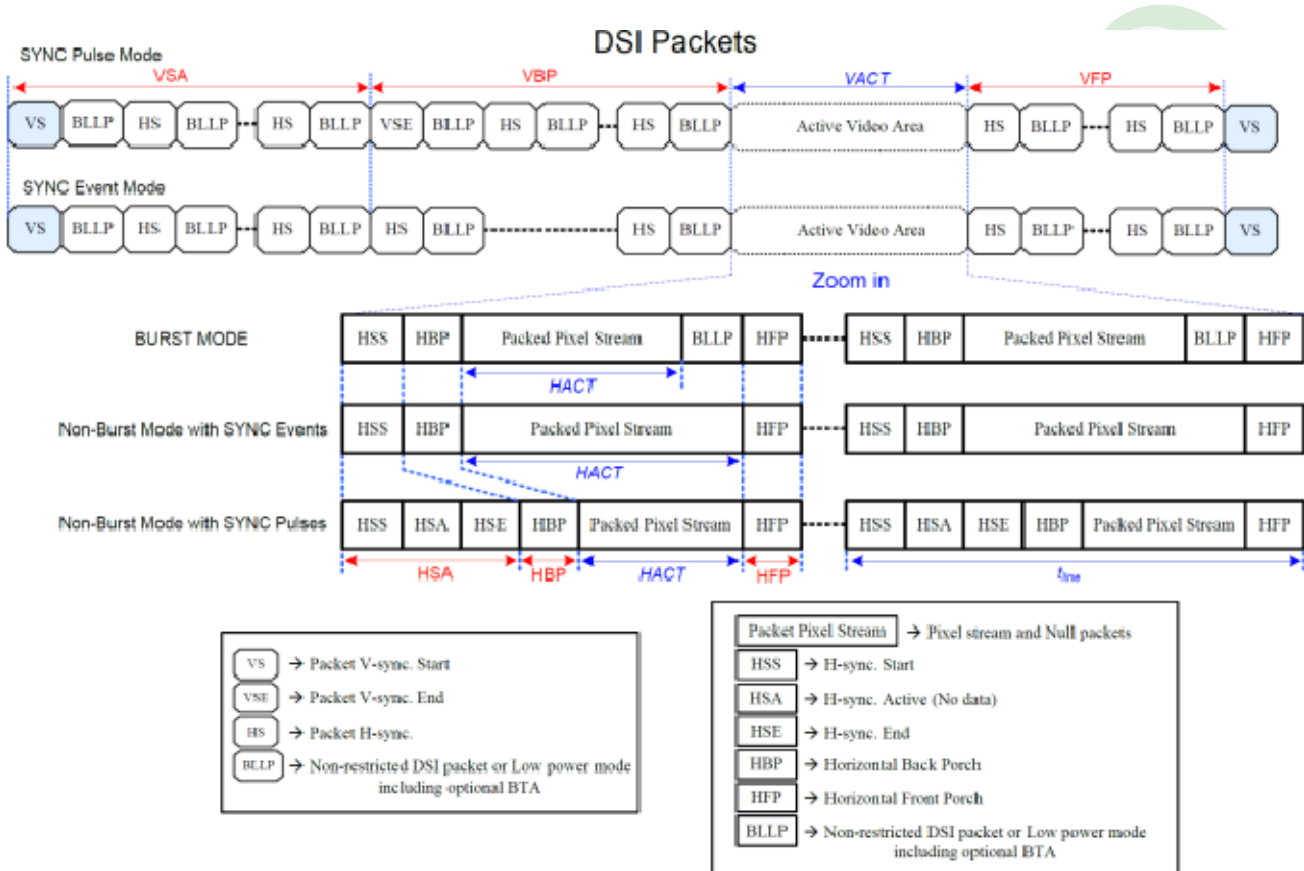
DSI Packets

SYNC Pulse Mode

VSA VBP VACT VFP

VS BLLP HS BLLP HS BLLP VSE BLLP HS BLLP HS BLLP Active Video Area HS BLLP HS BLLP VS

SYNC Event Mode

VS BLLP HS BLLP HS BLLP HS BLLP HS BLLP Active Video Area HS BLLP HS BLLP VS

Zoom in

BURST MODE

HSS HBP Packed Pixel Stream BLLP HFP HSS HBP Packed Pixel Stream BLLP HFP

HACT

Non-Burst Mode with SYNC Events

HSS HBP Packed Pixel Stream HFP HSS HBP Packed Pixel Stream HFP

HACT

Non-Burst Mode with SYNC Pulses

HSS HSA HSE HBP Packed Pixel Stream HFP HSS HSA HSE HBP Packed Pixel Stream HFP

HSA HBP HACT HFP $t_{line}$

VS → Packet V-sync. Start
VSE → Packet V-sync. End
HS → Packet H-sync.
BLLP → Non-restricted DSI packet or Low power mode including optional BTA

Packet Pixel Stream → Pixel stream and Null packets
HSS → H-sync. Start
HSA → H-sync. Active (No data)
HSE → H-sync. End
HBP → Horizontal Back Porch
HFP → Horizontal Front Porch
BLLP → Non-restricted DSI packet or Low power mode including optional BTA